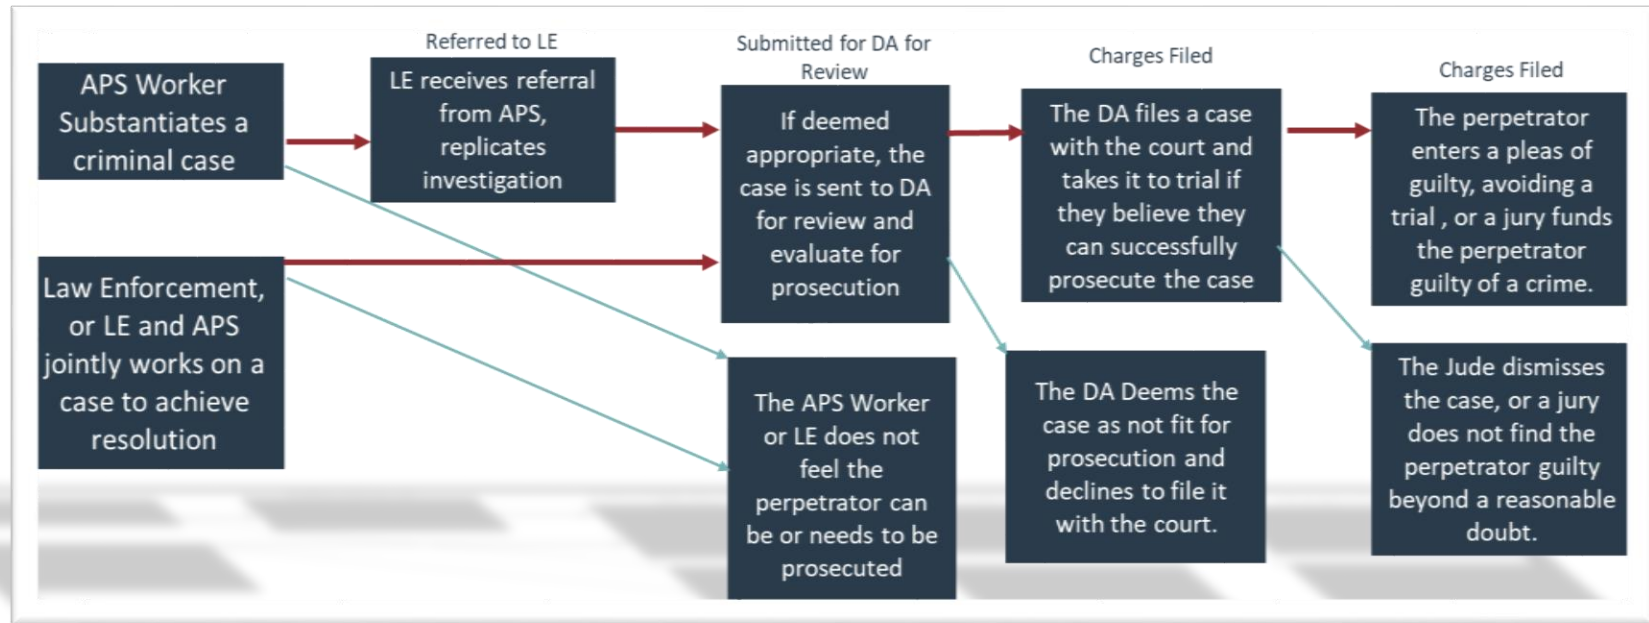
APS Worker Substantiates a criminal case

Law Enforcement, or LE and APS jointly works on a case to achieve resolution

Referred to LE

LE receives referral from APS, replicates investigation

Submitted for DA for Review

If deemed appropriate, the case is sent to DA for review and evaluate for prosecution

The APS Worker or LE does not feel the perpetrator can be or needs to be prosecuted

Charges Filed

The DA files a case with the court and takes it to trial if they believe they can successfully prosecute the case

The DA Deems the case as not fit for prosecution and declines to file it with the court.

Charges Filed

The perpetrator enters a pleas of guilty, avoiding a trial , or a jury funds the perpetrator guilty of a crime.

The Jude dismisses the case, or a jury does not find the perpetrator guilty beyond a reasonable doubt.